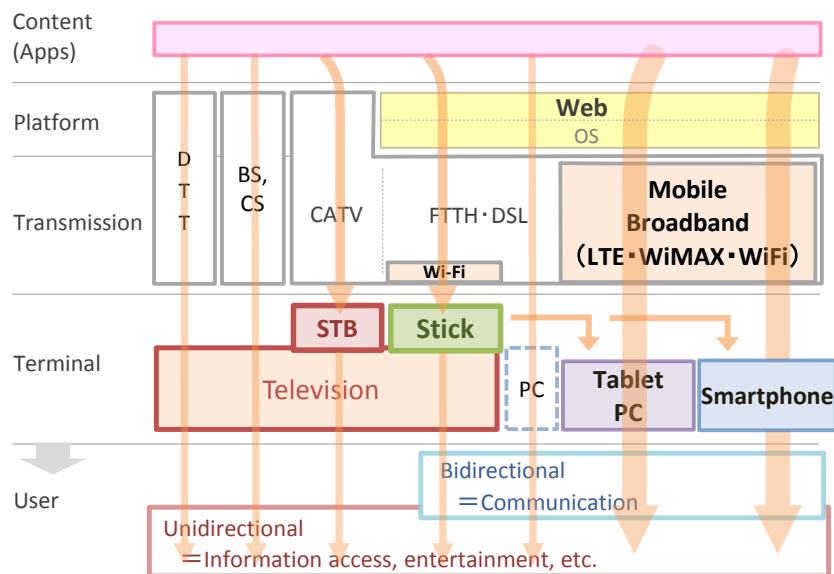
Content (Apps)

Platform

Web

OS

Transmission

D T T

BS, CS

CATV

FTTH・DSL

Wi-Fi

Mobile Broadband (LTE・WiMAX・WiFi)

Terminal

STB

Stick

Television

PC

Tablet PC

Smartphone

User

Bidirectional ＝Communication

Unidirectional ＝Information access, entertainment, etc.